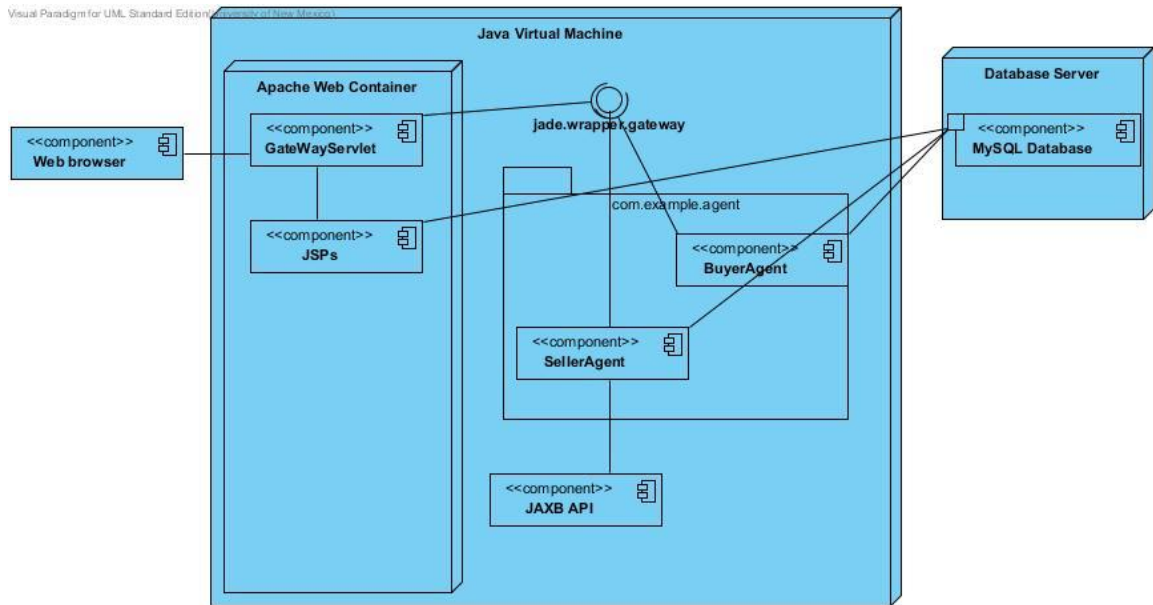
Visual Paradigm for UML Standard Edition(University of New Mexico)

Java Virtual Machine

Apache Web Container

<<component>>
Web browser

<<component>>
GateWayServlet

<<component>>
JSPs

jade.wrapper.gateway

com.example.agent

<<component>>
BuyerAgent

<<component>>
SellerAgent

<<component>>
JAXB API

Database Server

<<component>>
MySQL Database